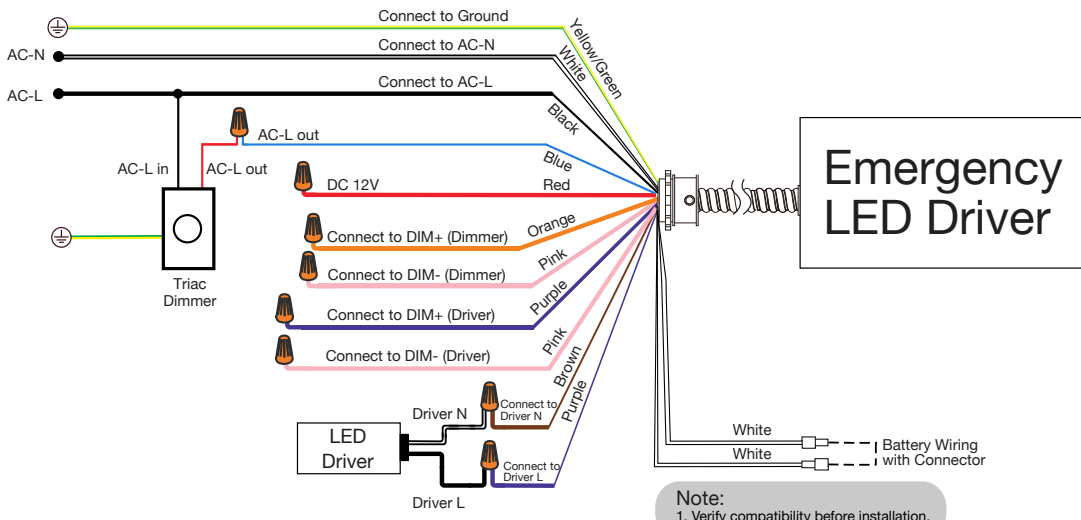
Connect to Ground
Yellow/Green
AC-N
Connect to AC-N
White
AC-L
Connect to AC-L
Black
AC-L out
Blue
AC-L in
AC-L out
DC 12V
Red
Emergency LED Driver
Orange
Connect to DIM+ (Dimmer)
Pink
Connect to DIM- (Dimmer)
Triac Dimmer
Purple
Connect to DIM+ (Driver)
Pink
Connect to DIM- (Driver)
Brown
Purple
Driver N
Connect to Driver N
LED Driver
Connect to Driver L
Driver L
White
White
Battery Wiring with Connector
Note:
1. Verify compatibility before installation.